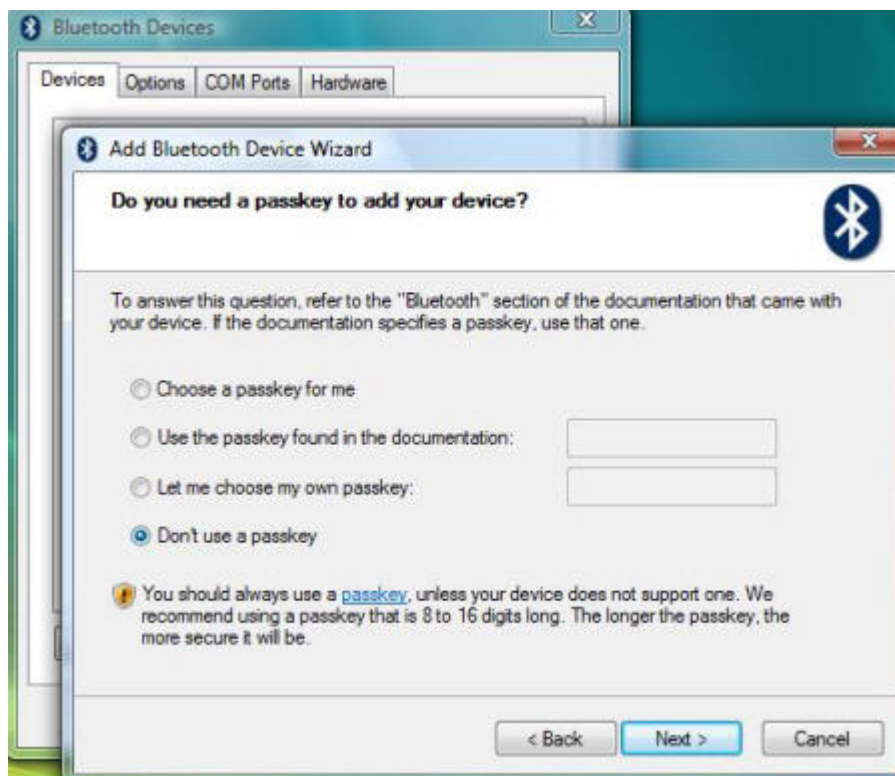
Bluetooth Devices

Devices | Options | COM Ports | Hardware

Add Bluetooth Device Wizard

Do you need a passkey to add your device?

To answer this question, refer to the "Bluetooth" section of the documentation that came with your device. If the documentation specifies a passkey, use that one.

Choose a passkey for me

Use the passkey found in the documentation:

Let me choose my own passkey:

Don't use a passkey

You should always use a passkey, unless your device does not support one. We recommend using a passkey that is 8 to 16 digits long. The longer the passkey, the more secure it will be.

< Back | Next > | Cancel